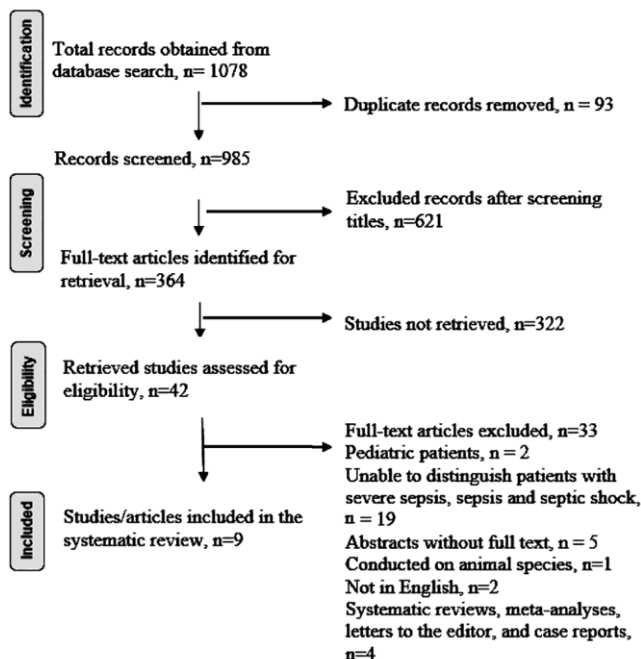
Identification

Total records obtained from database search, n= 1078

Duplicate records removed, n = 93

Records screened, n=985

Screening

Excluded records after screening titles, n=621

Full-text articles identified for retrieval, n=364

Studies not retrieved, n=322

Eligibility

Retrieved studies assessed for eligibility, n=42

Full-text articles excluded, n=33
Pediatric patients, n = 2
Unable to distinguish patients with severe sepsis, sepsis and septic shock, n = 19
Abstracts without full text, n = 5
Conducted on animal species, n=1
Not in English, n=2
Systematic reviews, meta-analyses, letters to the editor, and case reports, n=4

Included

Studies/articles included in the systematic review, n=9